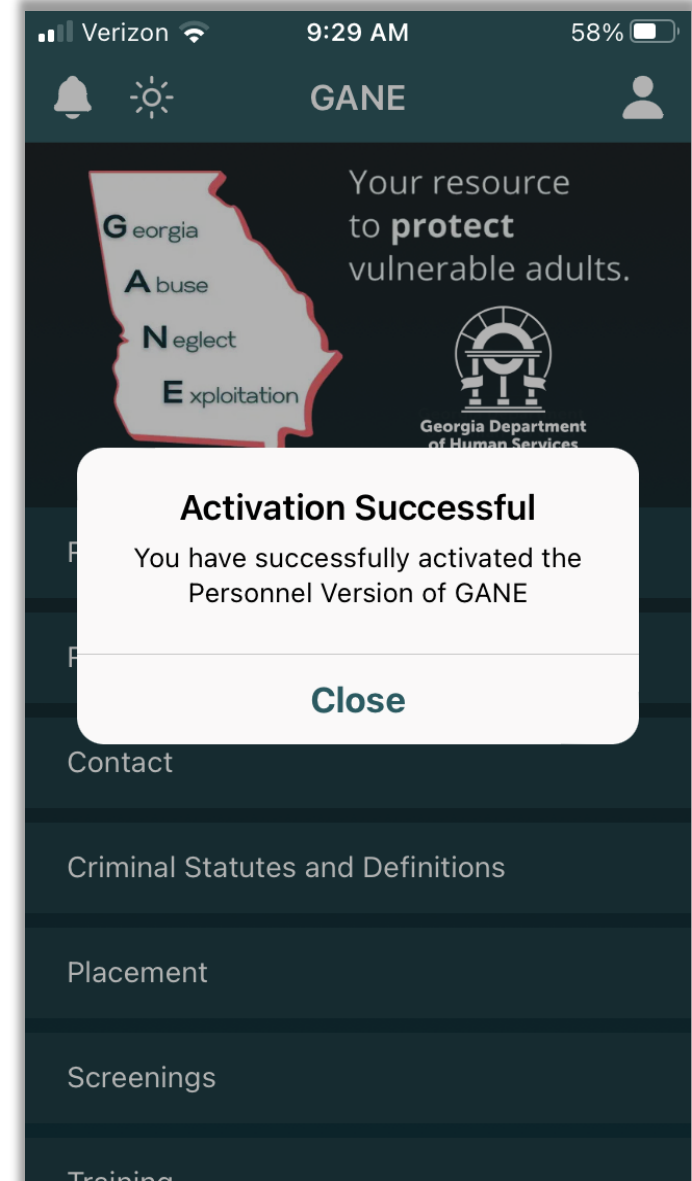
Verizon 9:29 AM 58%

GANE

Georgia
Abuse
Neglect
Exploitation

Your resource to **protect** vulnerable adults.

Georgia Department of Human Services

P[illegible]

F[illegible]

Activation Successful

You have successfully activated the Personnel Version of GANE

Close

Contact

Criminal Statutes and Definitions

Placement

Screenings

Training